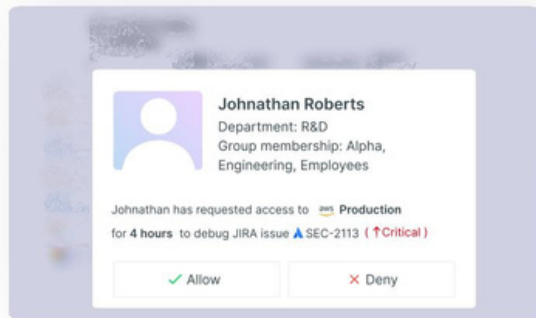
Johnathan Roberts
Department: R&D
Group membership: Alpha, Engineering, Employees

Johnathan has requested access to aws Production for 4 hours to debug JIRA issue SEC-2113 ( ↑Critical )

✓ Allow

✕ Deny